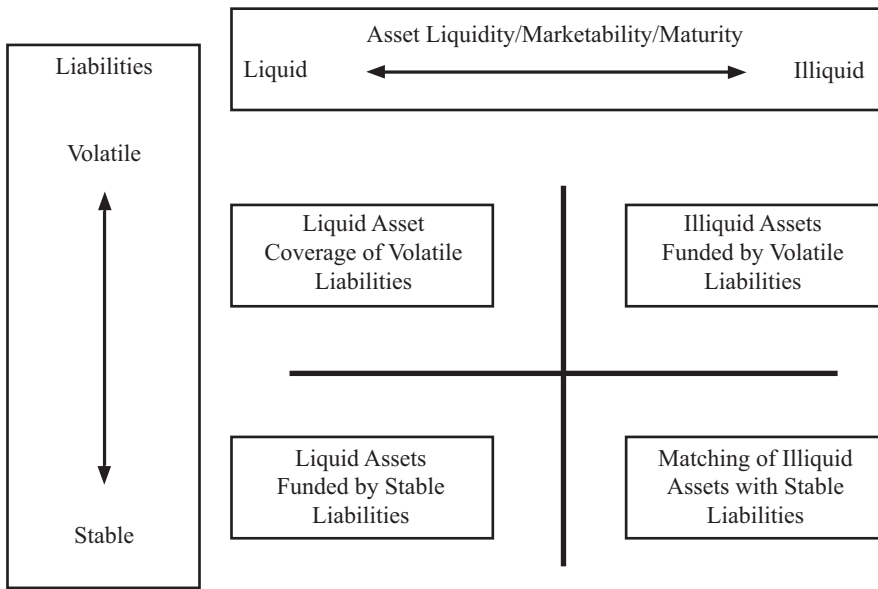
Asset Liquidity/Marketability/Maturity

Liquid

Illiquid

Liabilities

Volatile

Stable

Liquid Asset Coverage of Volatile Liabilities

Illiquid Assets Funded by Volatile Liabilities

Liquid Assets Funded by Stable Liabilities

Matching of Illiquid Assets with Stable Liabilities